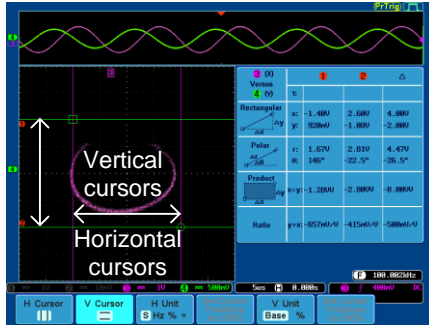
PrTrig

3 (X)
Versus
4 (Y)

| | | 1 | 2 | Δ |
|---|---|---|---|---|
| | t: | | | |
| Rectangular | x: | -1.40V | 2.60V | 4.00V |
| | y: | 920mV | -1.08V | -2.00V |
| Polar | r: | 1.67V | 2.81V | 4.47V |
| | θ: | 146° | -22.5° | -26.5° |
| Product | x×y: | -1.28VV | -2.80VV | -8.00VV |
| Ratio | y÷x: | -657mV/V | -415mV/V | -500mV/V |

Vertical cursors

Horizontal cursors

3 == 1V 4 == 500mV

5ms 0.000s

100.0023kHz

400mV

H Cursor

V Cursor

H Unit
S Hz % °

V Unit
Base %